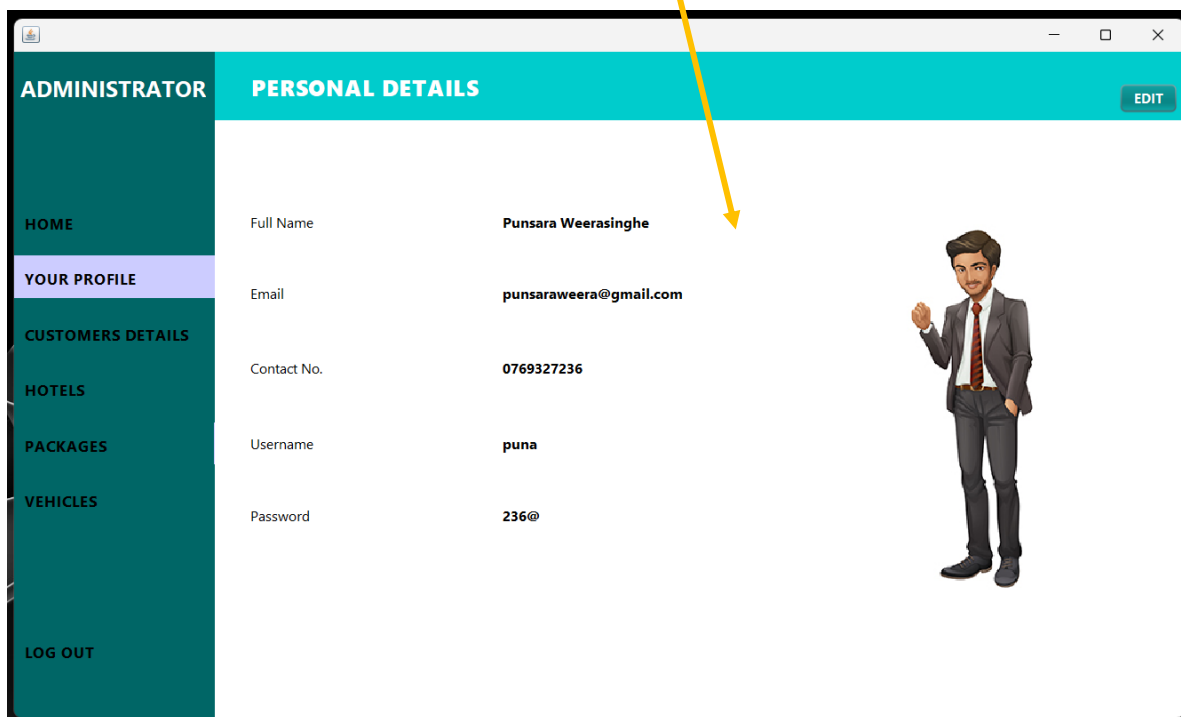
ADMINISTRATOR

PERSONAL DETAILS

EDIT

HOME

YOUR PROFILE

CUSTOMERS DETAILS

HOTELS

PACKAGES

VEHICLES

LOG OUT

| | |
|---|---|
| Full Name | Punsara Weerasinghe |
| Email | punsaraweera@gmail.com |
| Contact No. | 0769327236 |
| Username | puna |
| Password | 236@ |